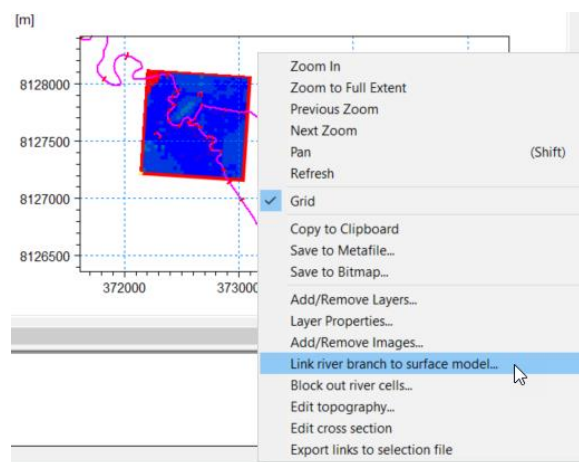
[m]

8128000
8127500
8127000
8126500

372000
373000

Zoom In
Zoom to Full Extent
Previous Zoom
Next Zoom
Pan (Shift)
Refresh
Grid
Copy to Clipboard
Save to Metafile...
Save to Bitmap...
Add/Remove Layers...
Layer Properties...
Add/Remove Images...
Link river branch to surface model...
Block out river cells...
Edit topography...
Edit cross section
Export links to selection file